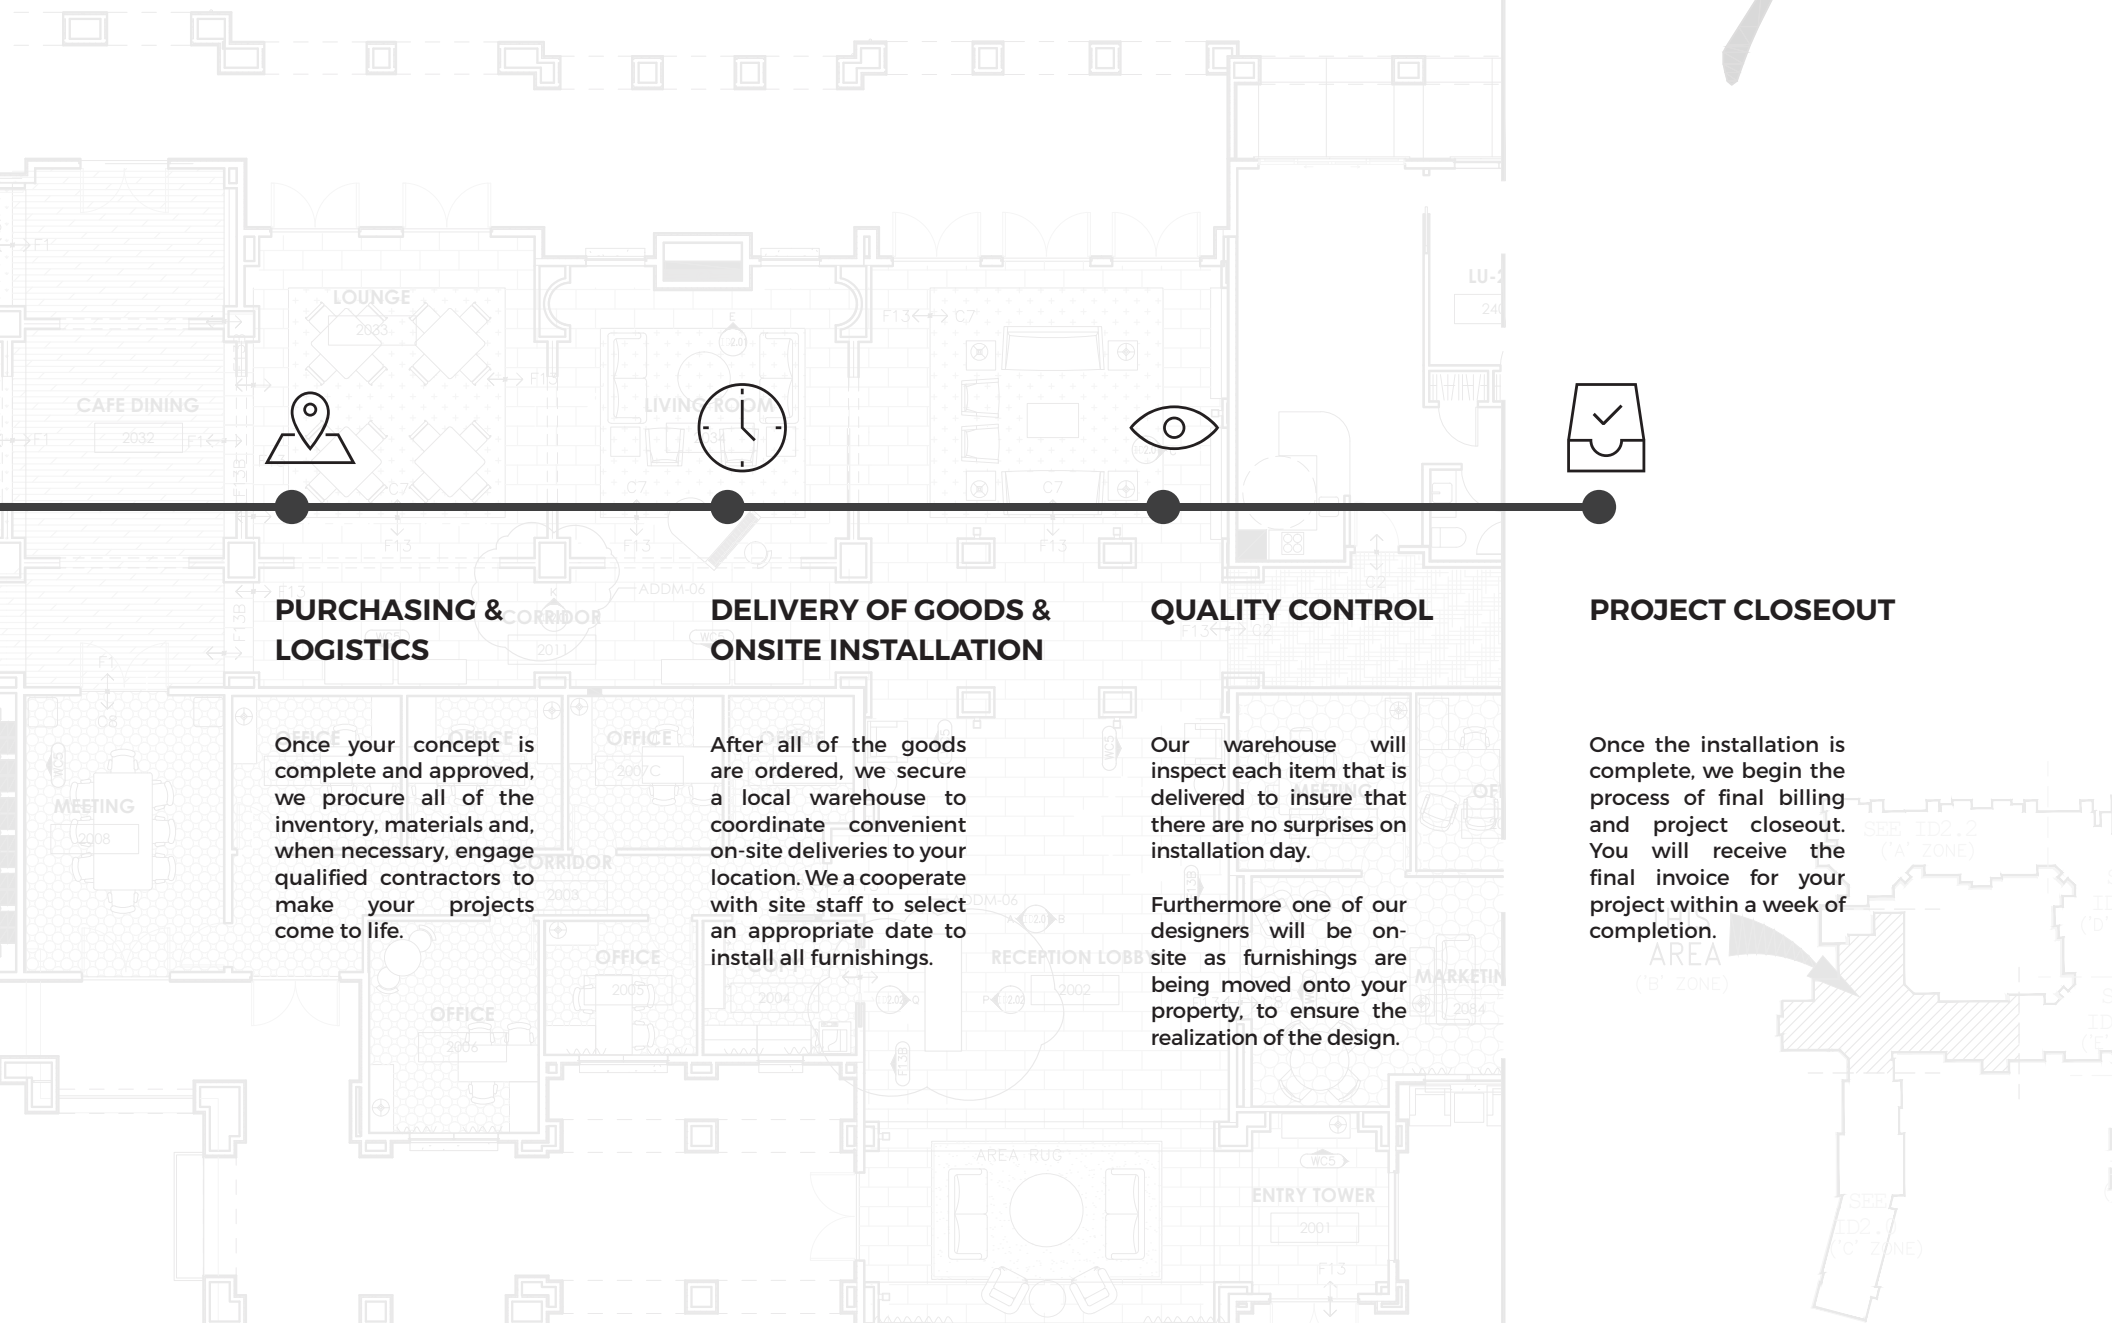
PURCHASING & LOGISTICS

Once your concept is complete and approved, we procure all of the inventory, materials and, when necessary, engage qualified contractors to make your projects come to life.

DELIVERY OF GOODS & ONSITE INSTALLATION

After all of the goods are ordered, we secure a local warehouse to coordinate convenient on-site deliveries to your location. We a cooperate with site staff to select an appropriate date to install all furnishings.

QUALITY CONTROL

Our warehouse will inspect each item that is delivered to insure that there are no surprises on installation day.

Furthermore one of our designers will be on-site as furnishings are being moved onto your property, to ensure the realization of the design.

PROJECT CLOSEOUT

Once the installation is complete, we begin the process of final billing and project closeout. You will receive the final invoice for your project within a week of completion.